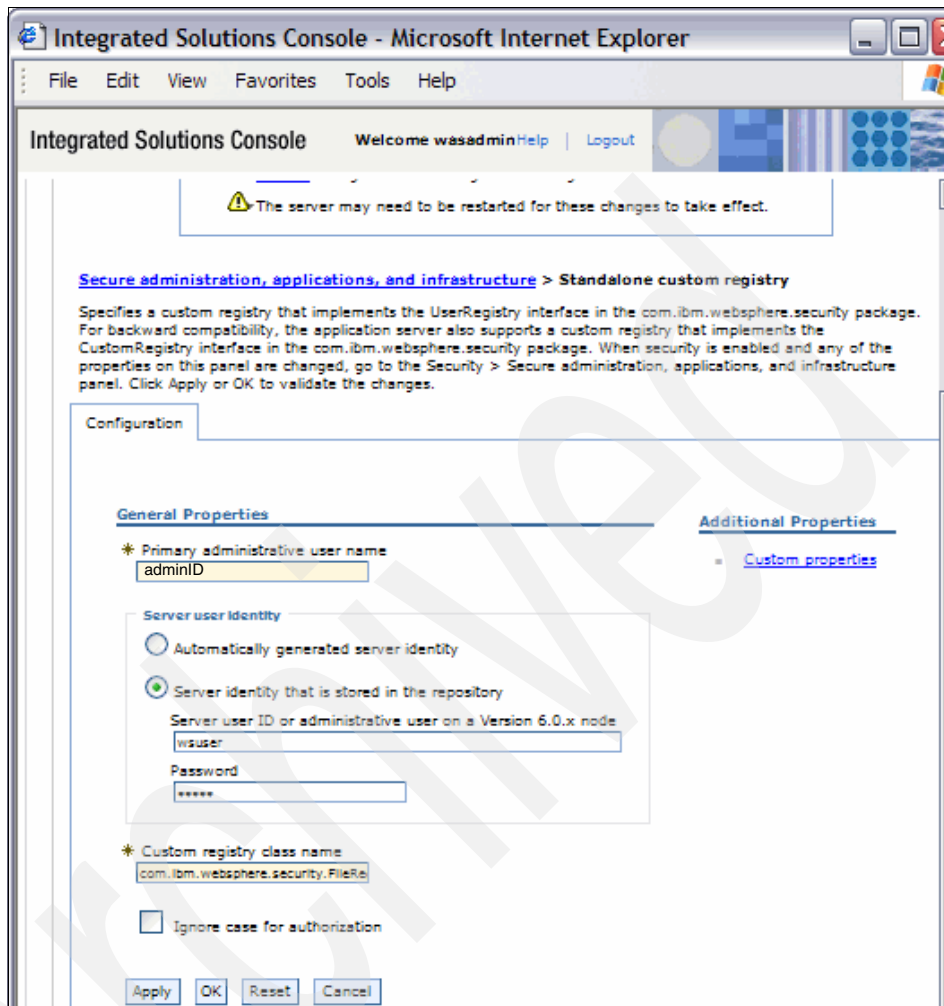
Integrated Solutions Console - Microsoft Internet Explorer

File Edit View Favorites Tools Help

Integrated Solutions Console Welcome wasadmin Help | Logout

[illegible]

The server may need to be restarted for these changes to take effect.

Secure administration, applications, and infrastructure > Standalone custom registry

Specifies a custom registry that implements the UserRegistry interface in the com.ibm.websphere.security package. For backward compatibility, the application server also supports a custom registry that implements the CustomRegistry interface in the com.ibm.websphere.security package. When security is enabled and any of the properties on this panel are changed, go to the Security > Secure administration, applications, and infrastructure panel. Click Apply or OK to validate the changes.

Configuration

General Properties

* Primary administrative user name
adminID

Server user identity

Automatically generated server identity

Server identity that is stored in the repository

Server user ID or administrative user on a Version 6.0.x node
wsuser

Password
*****

* Custom registry class name
com.ibm.websphere.security.FileRe

Ignore case for authorization

Apply OK Reset Cancel

Additional Properties

Custom properties